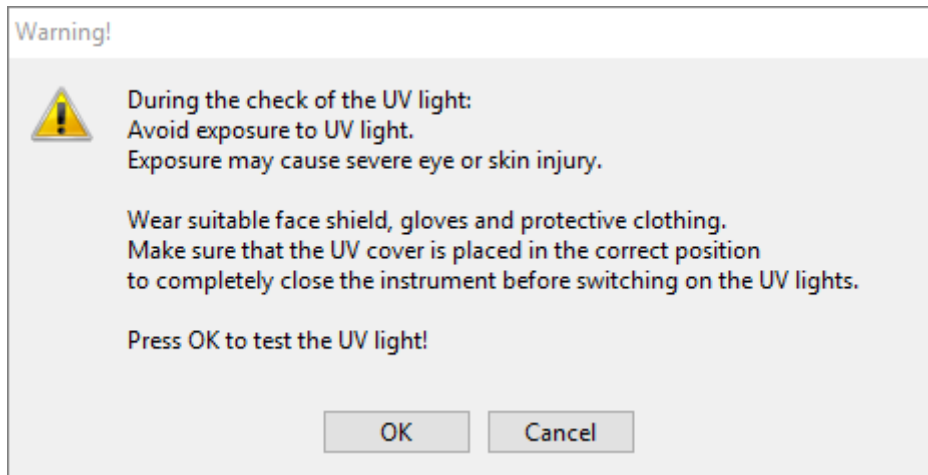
Warning!

During the check of the UV light:
Avoid exposure to UV light.
Exposure may cause severe eye or skin injury.

Wear suitable face shield, gloves and protective clothing.
Make sure that the UV cover is placed in the correct position
to completely close the instrument before switching on the UV lights.

Press OK to test the UV light!

OK
Cancel